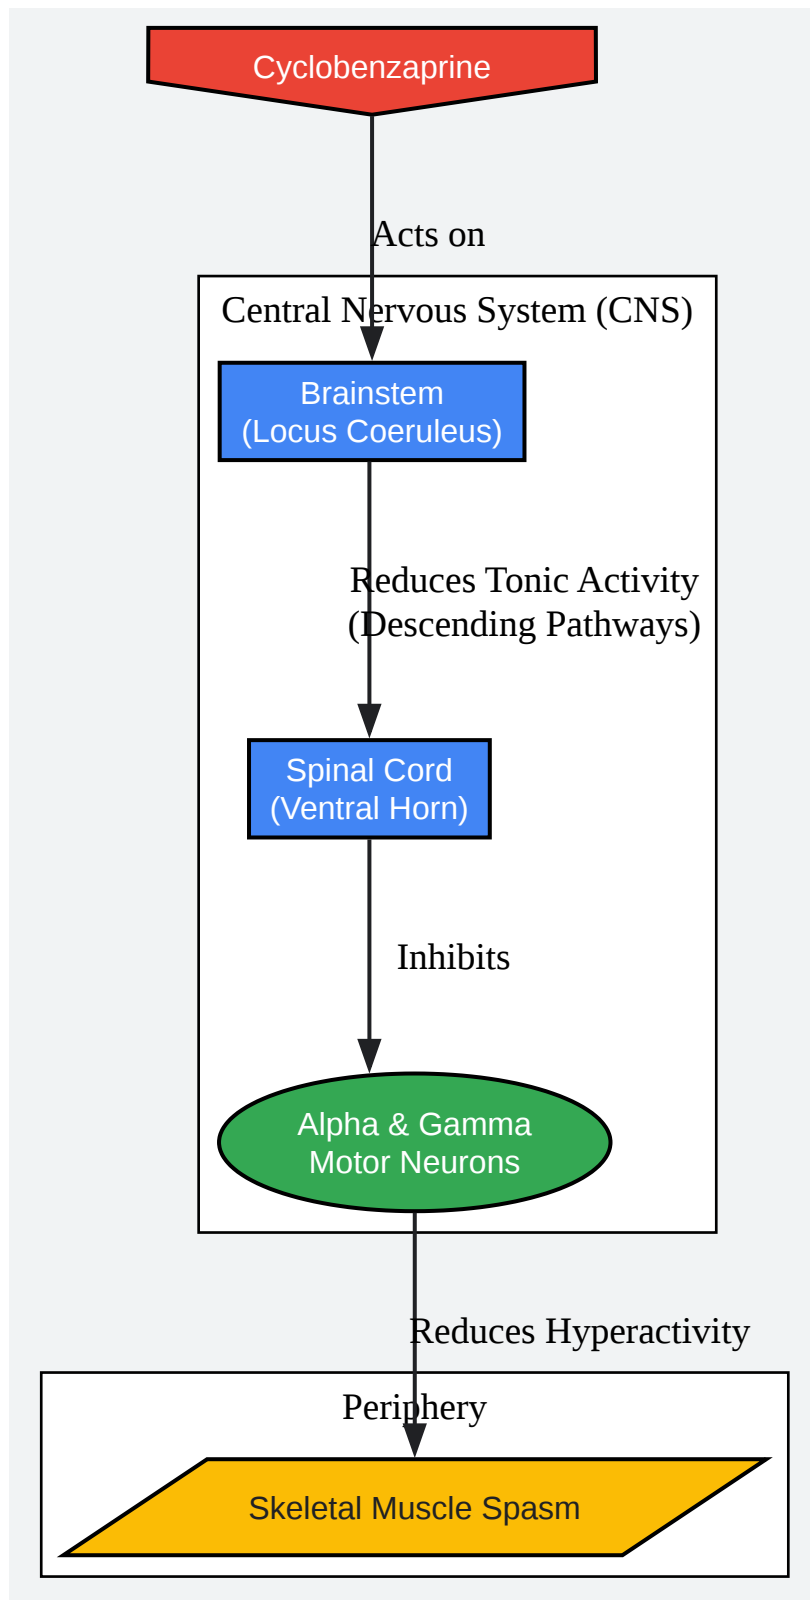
Cyclobenzaprine

Acts on

Central Nervous System (CNS)

Brainstem
(Locus Coeruleus)

Reduces Tonic Activity
(Descending Pathways)

Spinal Cord
(Ventral Horn)

Inhibits

Alpha & Gamma
Motor Neurons

Reduces Hyperactivity

Periphery

Skeletal Muscle Spasm